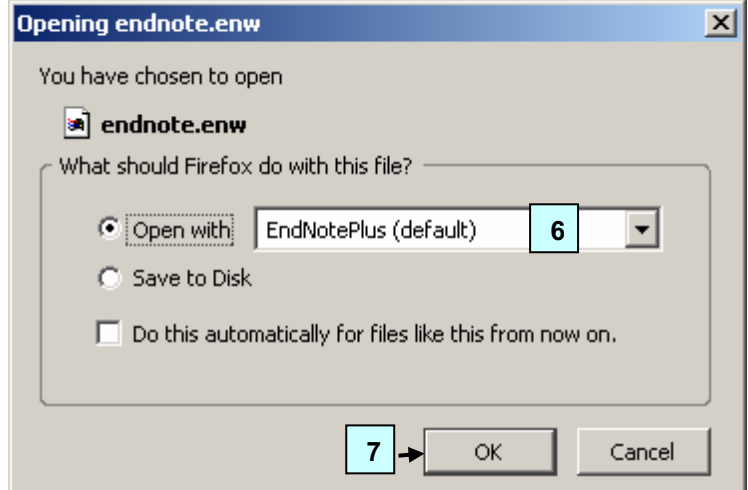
Opening endnote.enw

You have chosen to open

endnote.enw

What should Firefox do with this file?

Open with EndNotePlus (default) 6

Save to Disk

Do this automatically for files like this from now on.

7 OK Cancel